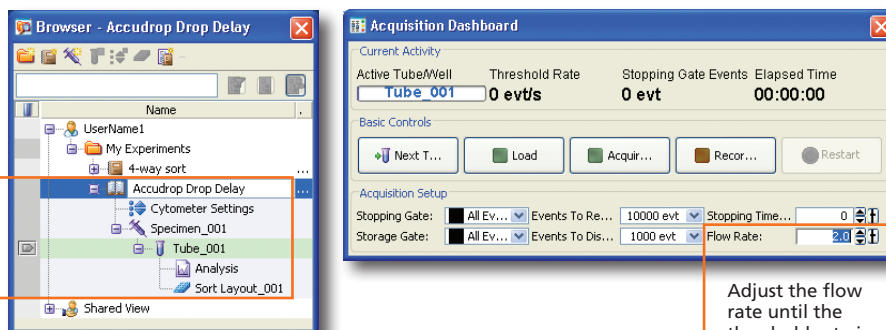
Browser - Accudrop Drop Delay

Name

UserName1
My Experiments
4-way sort
Accudrop Drop Delay
Cytometer Settings
Specimen_001
Tube_001
Analysis
Sort Layout_001
Shared View

Acquisition Dashboard

Current Activity

| Active Tube/Well | Threshold Rate | Stopping Gate Events | Elapsed Time |
|---|---|---|---|
| Tube_001 | 0 evt/s | 0 evt | 00:00:00 |

Basic Controls

Next T... Load Acquir... Recor... Restart

Acquisition Setup

Stopping Gate: All Ev... Events To Re... 10000 evt Stopping Time... 0
Storage Gate: All Ev... Events To Dis... 1000 evt Flow Rate: 2.0

Adjust the flow rate until the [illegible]